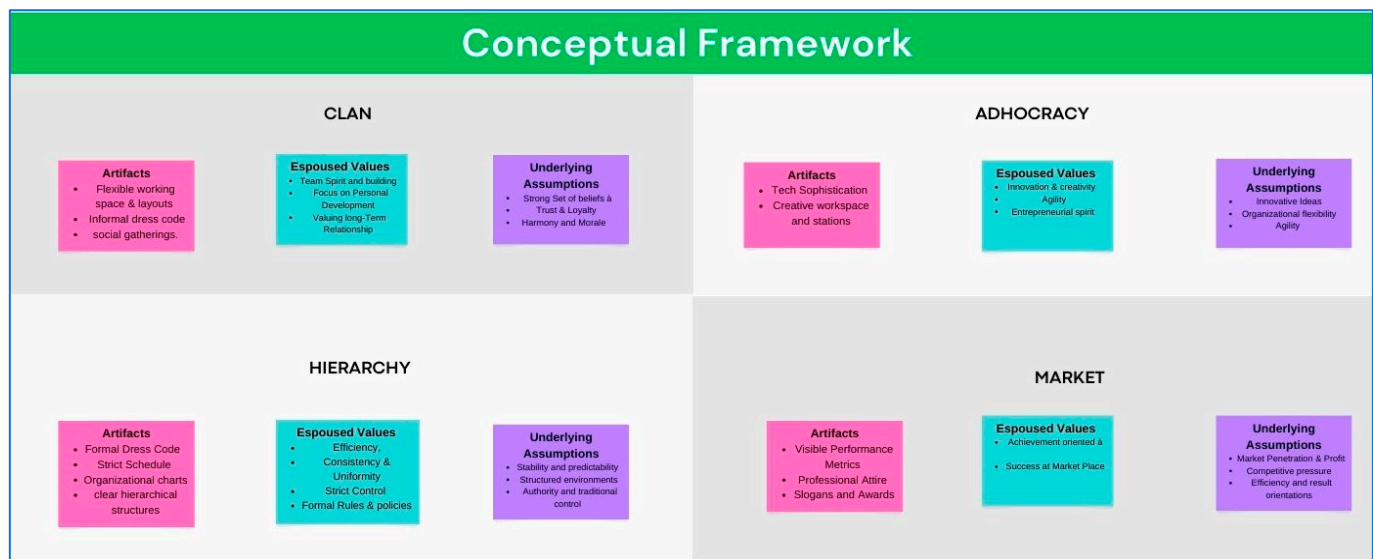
Conceptual Framework

CLAN

Artifacts
- Flexible working space & layouts
- Informal dress code
- social gatherings.

Espoused Values
- Team Spirit and building
- Focus on Personal Development
- Valuing long-Term Relationship

Underlying Assumptions
- Strong Set of beliefs à
- Trust & Loyalty
- Harmony and Morale

ADHOCRACY

Artifacts
- Tech Sophistication
- Creative workspace and stations

Espoused Values
- Innovation & creativity
- Agility
- Entrepreneurial spirit

Underlying Assumptions
- Innovative Ideas
- Organizational flexibility
- Agility

HIERARCHY

Artifacts
- Formal Dress Code
- Strict Schedule
- Organizational charts
- clear hierarchical structures

Espoused Values
- Efficiency,
- Consistency & Uniformity
- Strict Control
- Formal Rules & policies

Underlying Assumptions
- Stability and predictability
- Structured environments
- Authority and traditional control

MARKET

Artifacts
- Visible Performance Metrics
- Professional Attire
- Slogans and Awards

Espoused Values
- Achievement oriented à
- Success at Market Place

Underlying Assumptions
- Market Penetration & Profit
- Competitive pressure
- Efficiency and result orientations